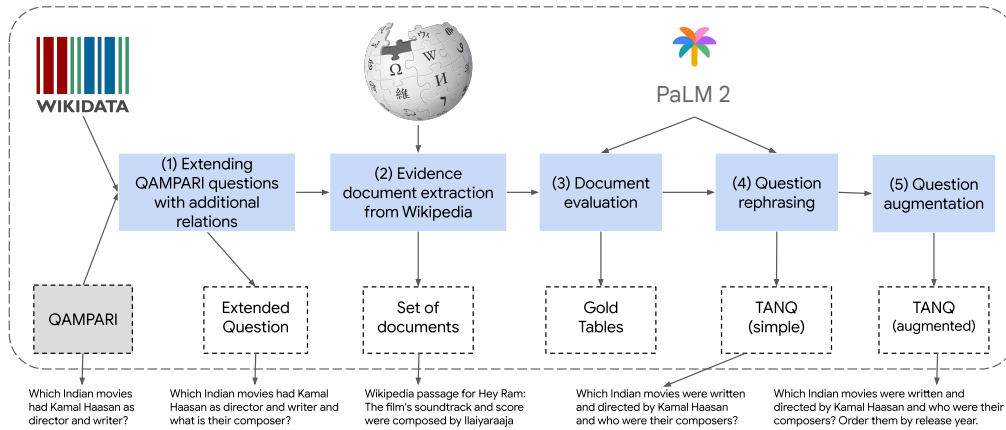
WIKIDATA

PaLM 2

(1) Extending QAMPARI questions with additional relations

(2) Evidence document extraction from Wikipedia

(3) Document evaluation

(4) Question rephrasing

(5) Question augmentation

QAMPARI

Extended Question

Set of documents

Gold Tables

TANQ (simple)

TANQ (augmented)

Which Indian movies had Kamal Haasan as director and writer?

Which Indian movies had Kamal Haasan as director and writer and what is their composer?

Wikipedia passage for Hey Ram: The film's soundtrack and score were composed by Ilaiyaraaja

Which Indian movies were written and directed by Kamal Haasan and who were their composers?

Which Indian movies were written and directed by Kamal Haasan and who were their composers? Order them by release year.